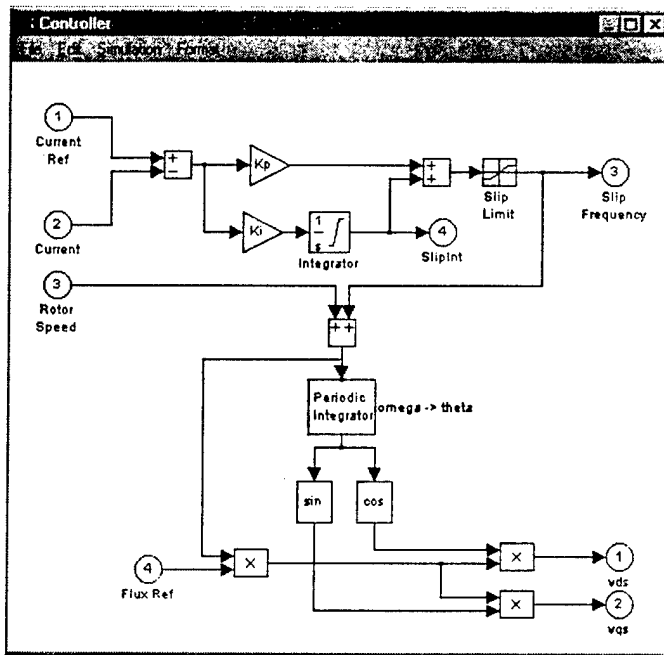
: Controller

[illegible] Edit Simulation Format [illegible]

1
Current Ref

2
Current

+
−

Kp

Ki

$\frac{1}{s}$
Integrator

+
+

Slip Limit

3
Slip Frequency

4
SlipInt

3
Rotor Speed

++

Periodic Integrator

omega -> theta

sin

cos

4
Flux Ref

×

×

×

1
vds

2
vqs